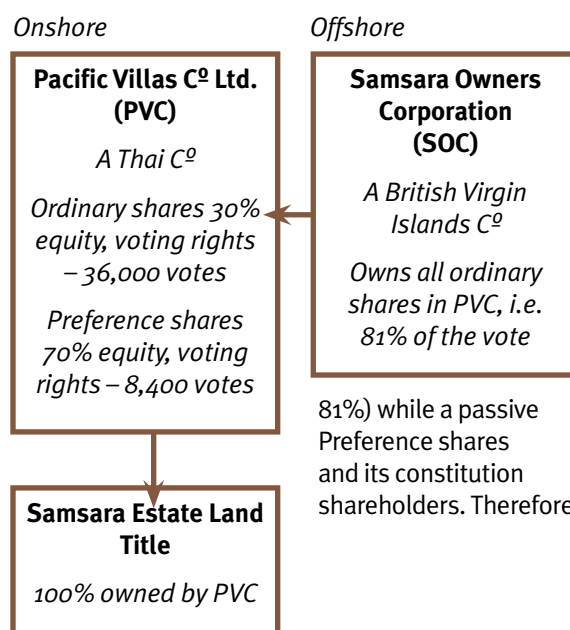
Onshore

Offshore

Pacific Villas Cº Ltd. (PVC)

A Thai Cº

Ordinary shares 30% equity, voting rights – 36,000 votes

Preference shares 70% equity, voting rights – 8,400 votes

Samsara Owners Corporation (SOC)

A British Virgin Islands Cº

Owns all ordinary shares in PVC, i.e. 81% of the vote

81%) while a passive Preference shares and its constitution shareholders. Therefore

Samsara Estate Land Title

100% owned by PVC